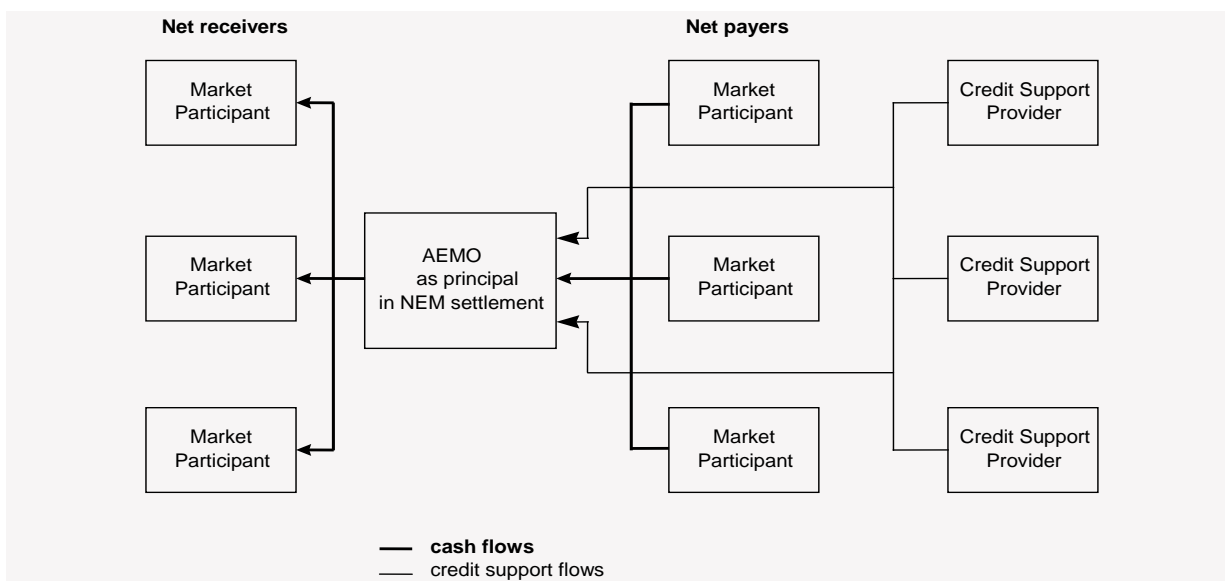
Net receivers

Net payers

Market Participant

Market Participant

Credit Support Provider

AEMO as principal in NEM settlement

Market Participant

Market Participant

Credit Support Provider

Market Participant

Market Participant

Credit Support Provider

cash flows

credit support flows